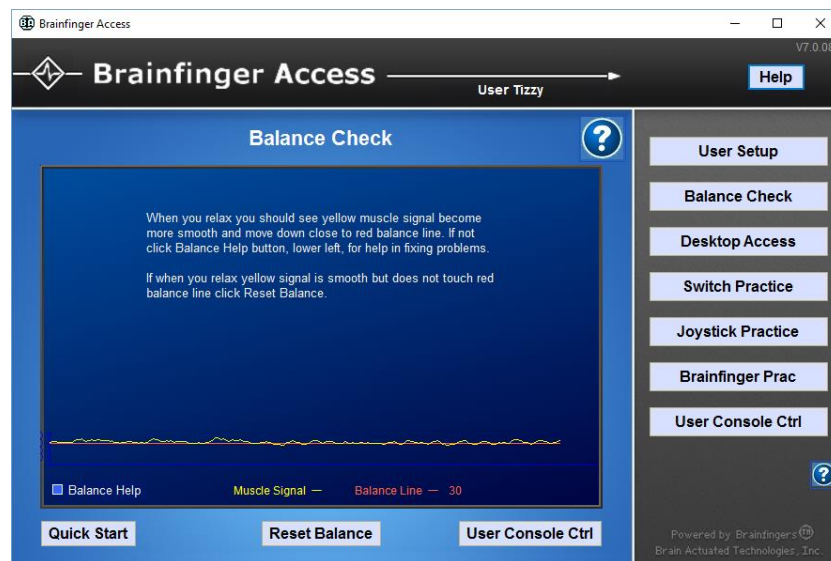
Brainfinger Access

V7.0.08

Brainfinger Access

User Tizzy

Help

Balance Check

?

When you relax you should see yellow muscle signal become more smooth and move down close to red balance line. If not click Balance Help button, lower left, for help in fixing problems.

If when you relax yellow signal is smooth but does not touch red balance line click Reset Balance.

Balance Help

Muscle Signal —

Balance Line — 30

Quick Start

Reset Balance

User Console Ctrl

User Setup

Balance Check

Desktop Access

Switch Practice

Joystick Practice

Brainfinger Prac

User Console Ctrl

?

Powered by Brainfingers

Brain Actuated Technologies, Inc.